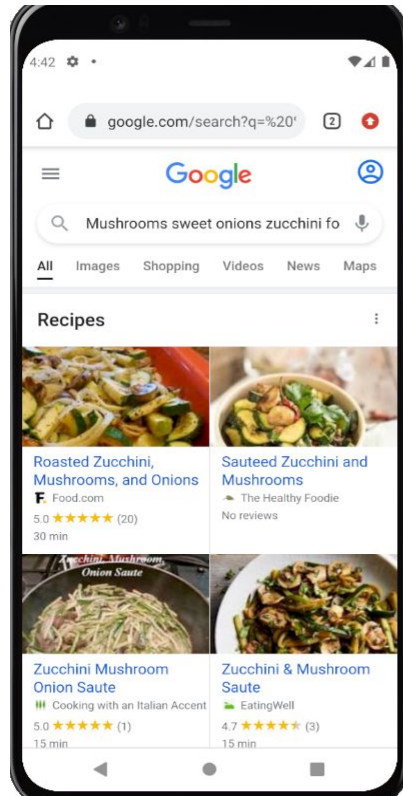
4:42

google.com/search?q=%20

2

Google

Mushrooms sweet onions zucchini fo

All Images Shopping Videos News Maps

Recipes

Zucchini Mushroom Onion Saute

Roasted Zucchini, Mushrooms, and Onions
Food.com
5.0 ★★★★★ (20)
30 min

Sauteed Zucchini and Mushrooms
The Healthy Foodie
No reviews

Zucchini Mushroom Onion Saute
Cooking with an Italian Accent
5.0 ★★★★★ (1)
15 min

Zucchini & Mushroom Saute
EatingWell
4.7 ★★★★★ (3)
15 min